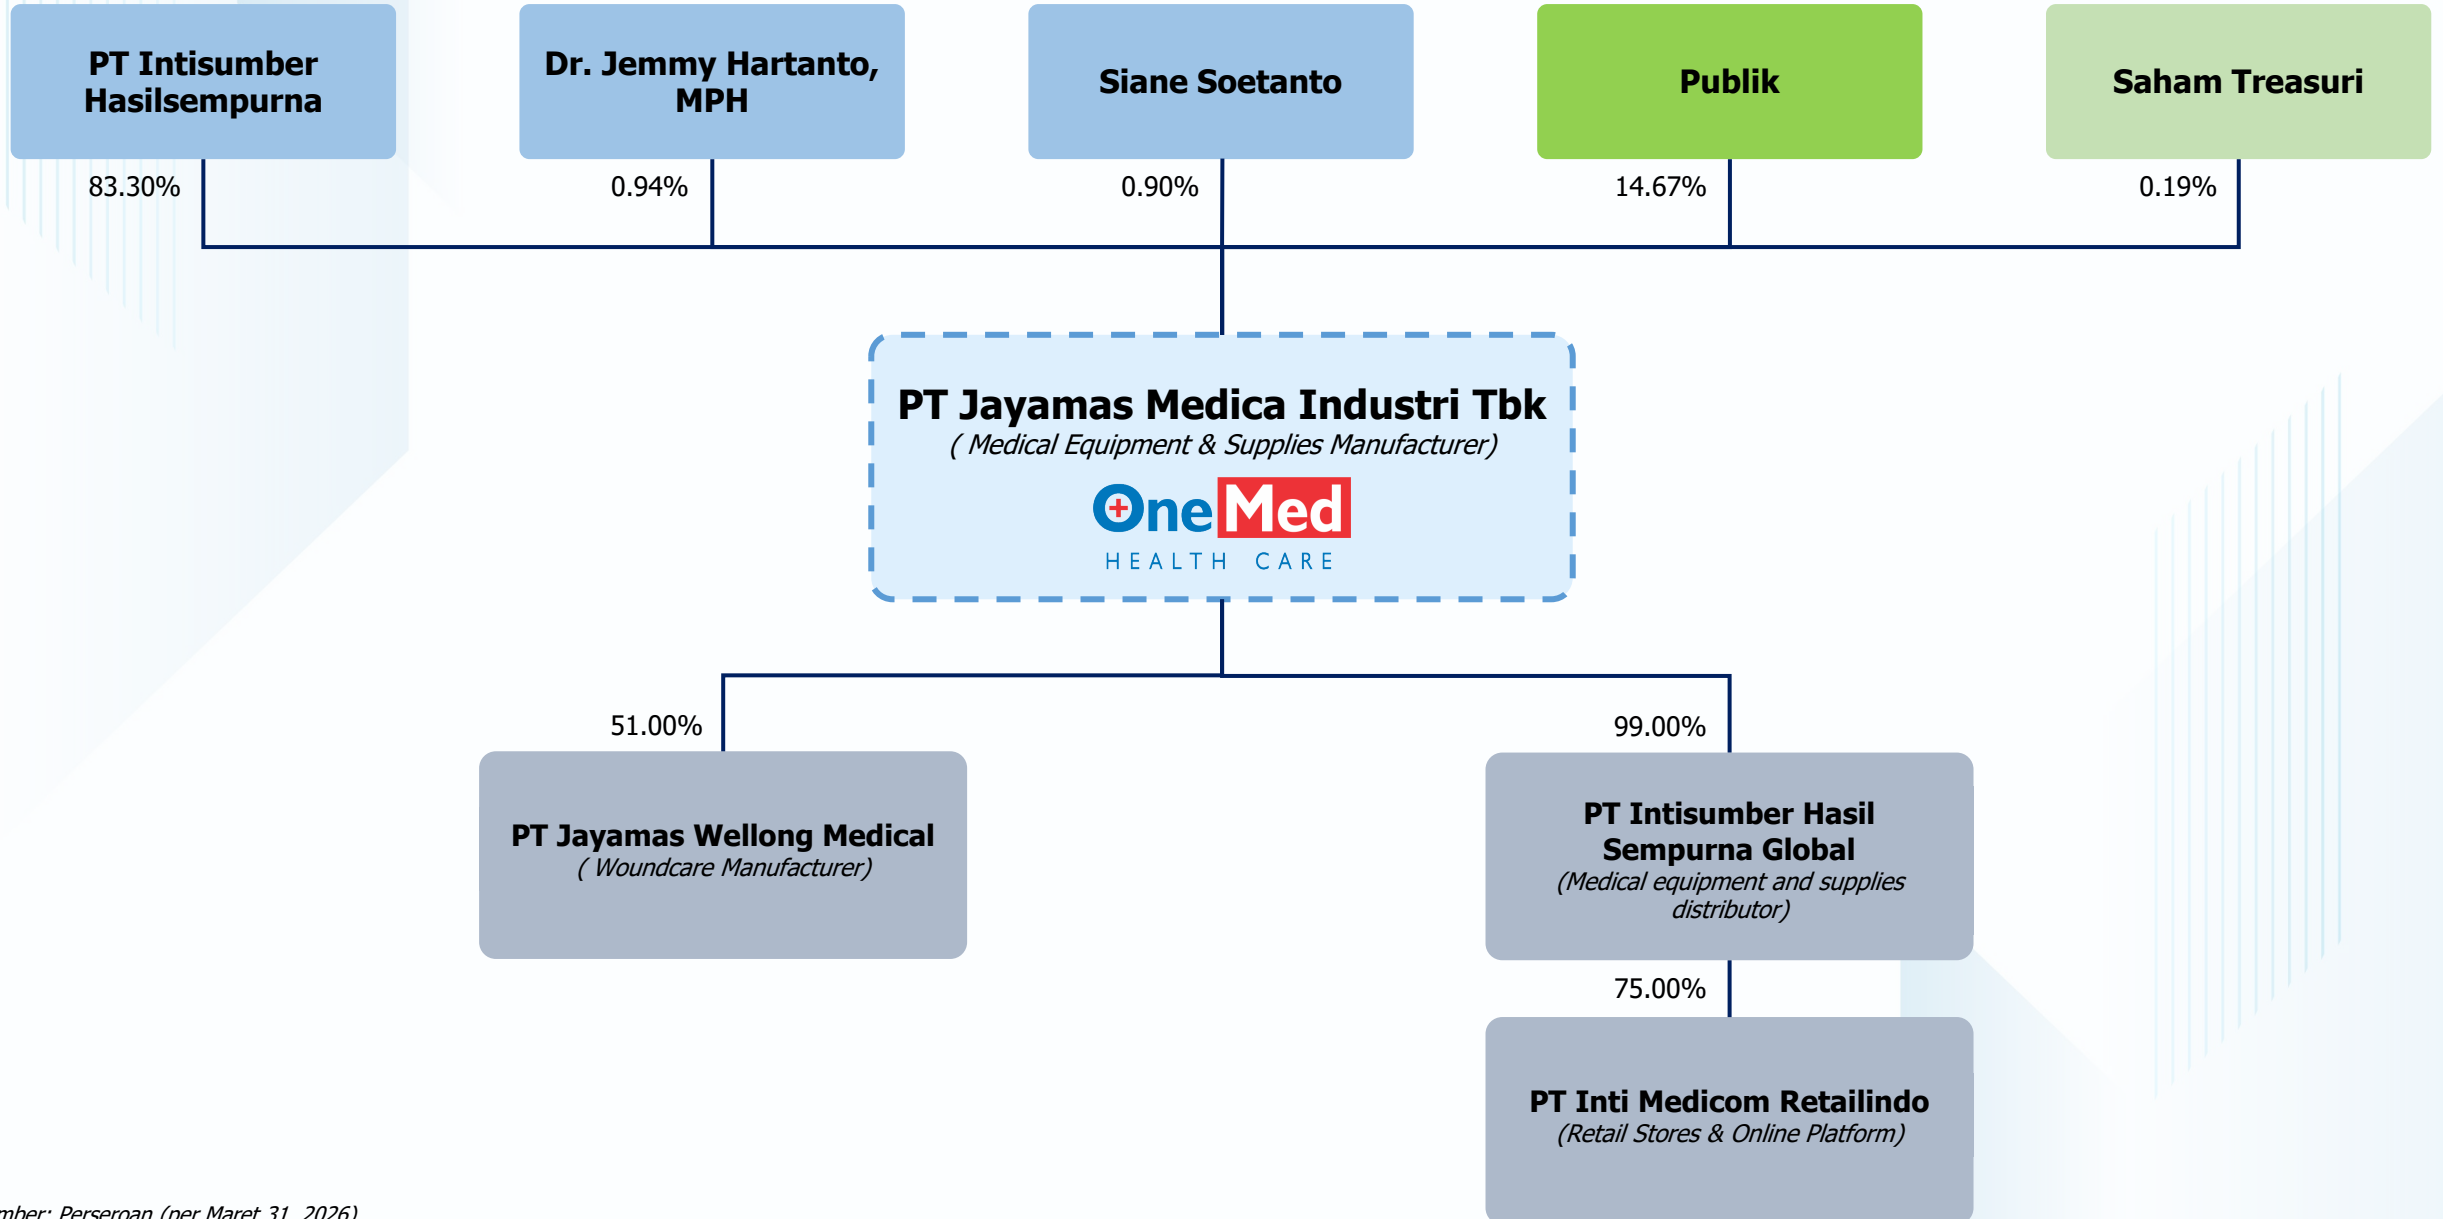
PT Intisumber Hasilsempurna

Dr. Jemmy Hartanto, MPH

Siane Soetanto

Publik

Saham Treasuri

83.30%

0.94%

0.90%

14.67%

0.19%

PT Jayamas Medica Industri Tbk
( Medical Equipment & Supplies Manufacturer)

OneMed
HEALTH CARE

51.00%

99.00%

PT Jayamas Wellong Medical
( Woundcare Manufacturer)

PT Intisumber Hasil Sempurna Global
(Medical equipment and supplies distributor)

75.00%

PT Inti Medicom Retailindo
(Retail Stores & Online Platform)

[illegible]mber: Perseroan (per Maret 31, 2026)